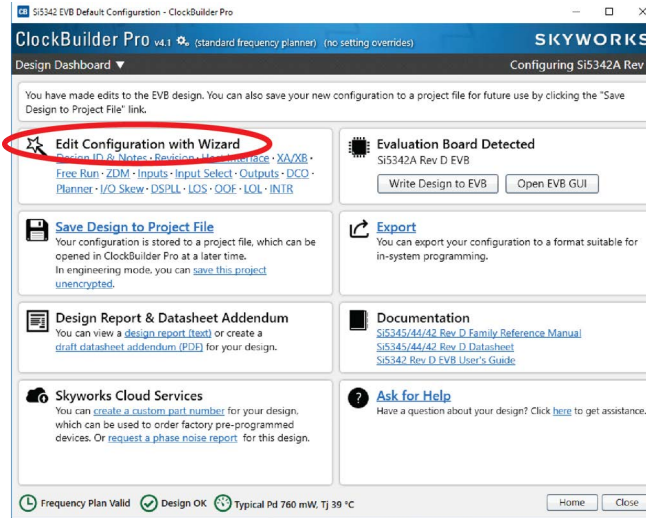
CB Si5342 EVB Default Configuration - ClockBuilder Pro

ClockBuilder Pro v4.1 (standard frequency planner) (no setting overrides)

SKYWORKS

Design Dashboard ▼

Configuring Si5342A Rev

You have made edits to the EVB design. You can also save your new configuration to a project file for future use by clicking the "Save Design to Project File" link.

Edit Configuration with Wizard
Design ID & Notes · Revision · Host Interface · XA/XB · Free Run · ZDM · Inputs · Input Select · Outputs · DCO · Planner · I/O Skew · DSPLL · LOS · OOF · LOL · INTR

Evaluation Board Detected
Si5342A Rev D EVB
Write Design to EVB
Open EVB GUI

Save Design to Project File
Your configuration is stored to a project file, which can be opened in ClockBuilder Pro at a later time.
In engineering mode, you can save this project unencrypted.

Export
You can export your configuration to a format suitable for in-system programming.

Design Report & Datasheet Addendum
You can view a design report (text) or create a draft datasheet addendum (PDF) for your design.

Documentation
Si5345/44/42 Rev D Family Reference Manual
Si5345/44/42 Rev D Datasheet
Si5342 Rev D EVB User's Guide

Skyworks Cloud Services
You can create a custom part number for your design, which can be used to order factory pre-programmed devices. Or request a phase noise report for this design.

Ask for Help
Have a question about your design? Click here to get assistance.

Frequency Plan Valid
Design OK
Typical Pd 760 mW, Tj 39 °C
Home
Close